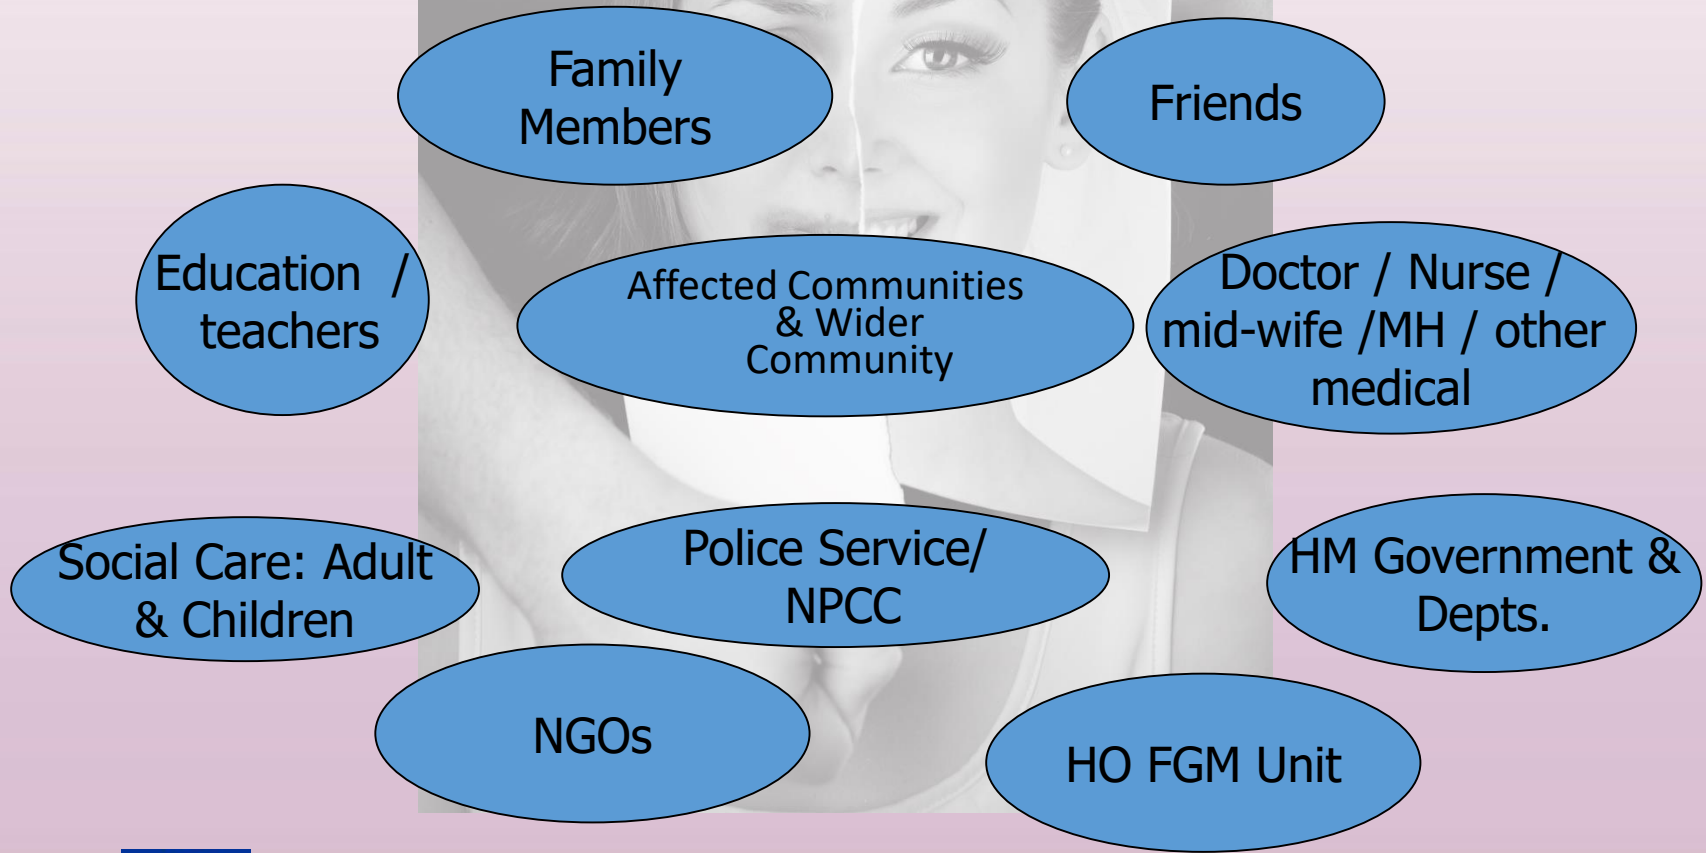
Family Members

Friends

Education / teachers

Affected Communities & Wider Community

Doctor / Nurse / mid-wife /MH / other medical

Social Care: Adult & Children

Police Service/ NPCC

HM Government & Depts.

NGOs

HO FGM Unit